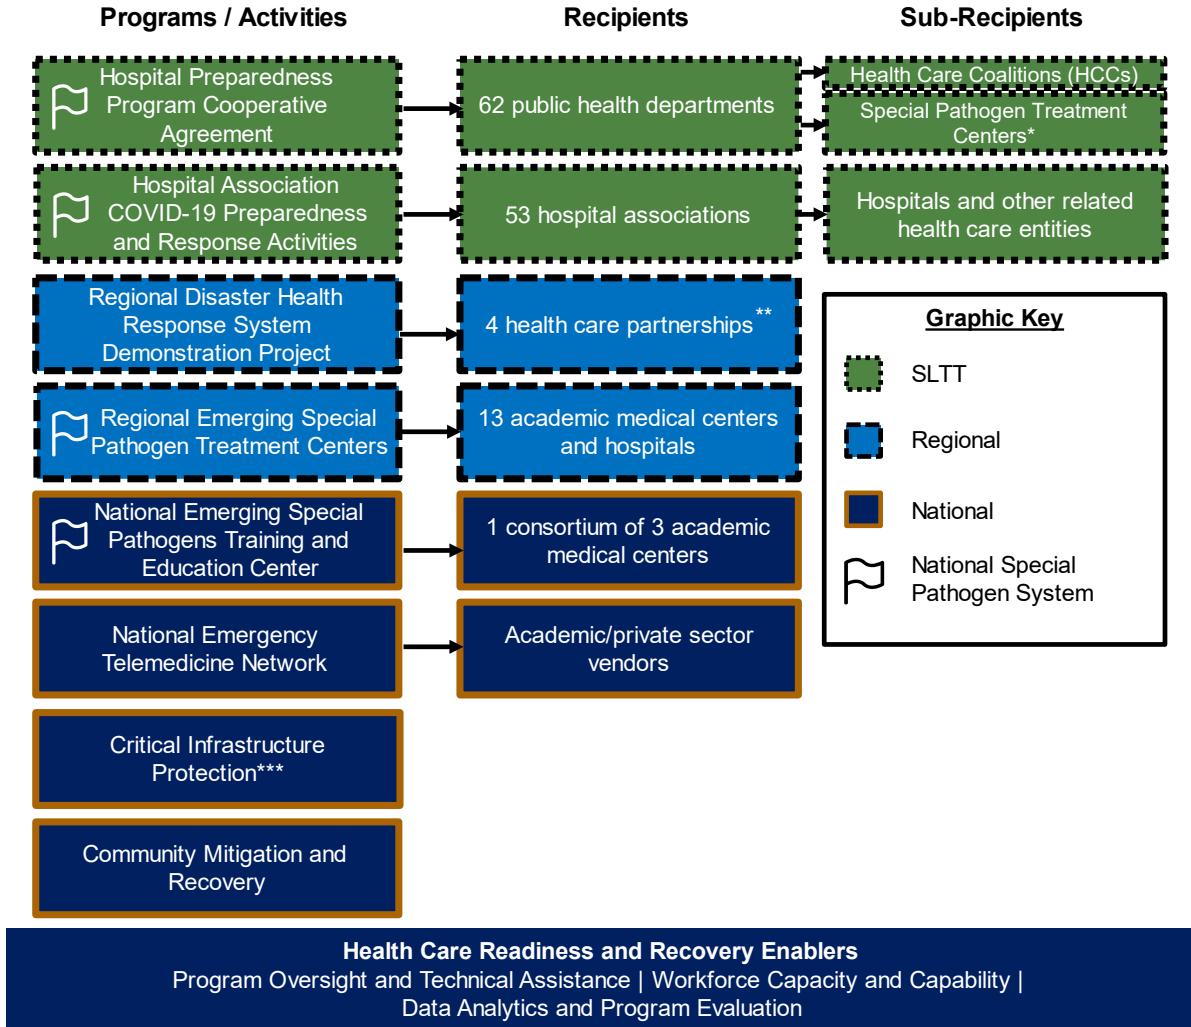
Programs / Activities

Recipients

Sub-Recipients

Hospital Preparedness Program Cooperative Agreement

62 public health departments

Health Care Coalitions (HCCs)

Special Pathogen Treatment Centers*

Hospital Association COVID-19 Preparedness and Response Activities

53 hospital associations

Hospitals and other related health care entities

Regional Disaster Health Response System Demonstration Project

4 health care partnerships**

Graphic Key

SLTT

Regional Emerging Special Pathogen Treatment Centers

13 academic medical centers and hospitals

Regional

National Emerging Special Pathogens Training and Education Center

1 consortium of 3 academic medical centers

National

National Special Pathogen System

National Emergency Telemedicine Network

Academic/private sector vendors

Critical Infrastructure Protection***

Community Mitigation and Recovery

Health Care Readiness and Recovery Enablers

Program Oversight and Technical Assistance | Workforce Capacity and Capability | Data Analytics and Program Evaluation